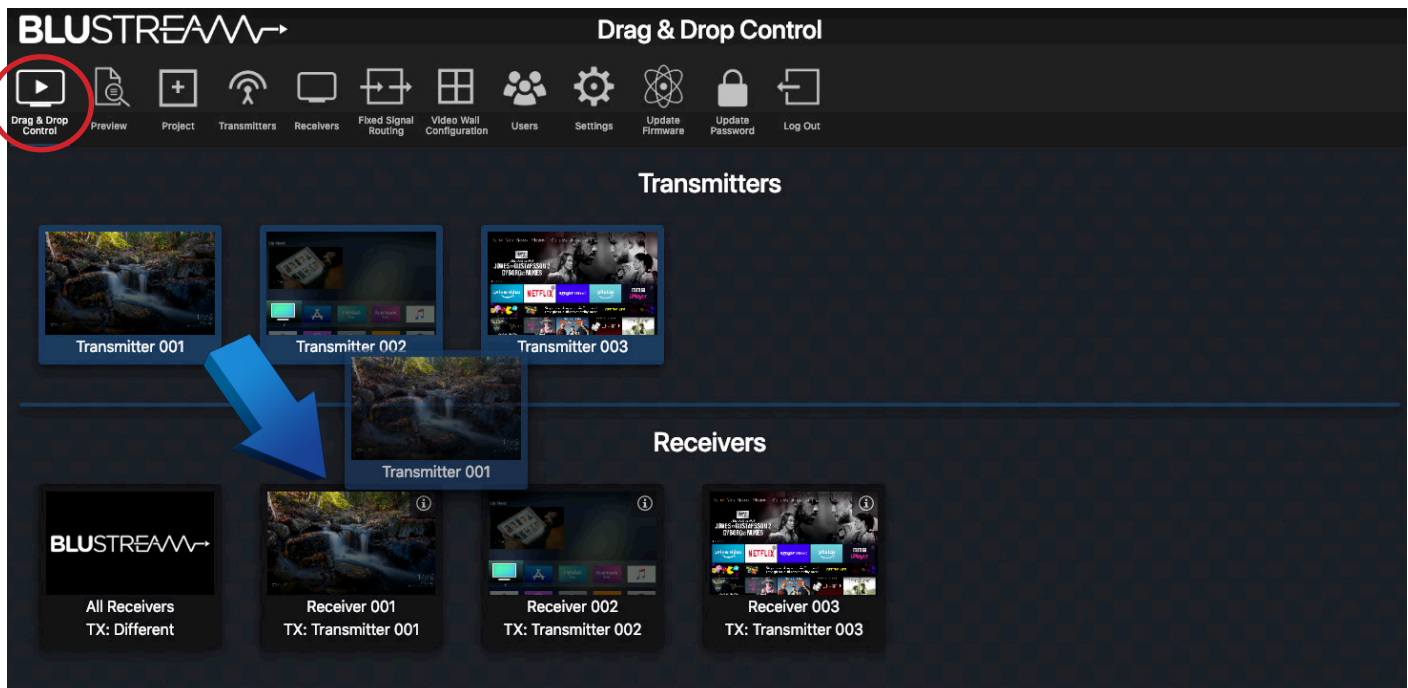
BLUSTREAM

Drag & Drop Control

Drag & Drop Control
Preview
Project
Transmitters
Receivers
Fixed Signal Routing
Video Wall Configuration
Users
Settings
Update Firmware
Update Password
Log Out

Transmitters

Transmitter 001
Transmitter 002
Transmitter 003

Transmitter 001

Receivers

BLUSTREAM
All Receivers
TX: Different

Receiver 001
TX: Transmitter 001

Receiver 002
TX: Transmitter 002

Receiver 003
TX: Transmitter 003